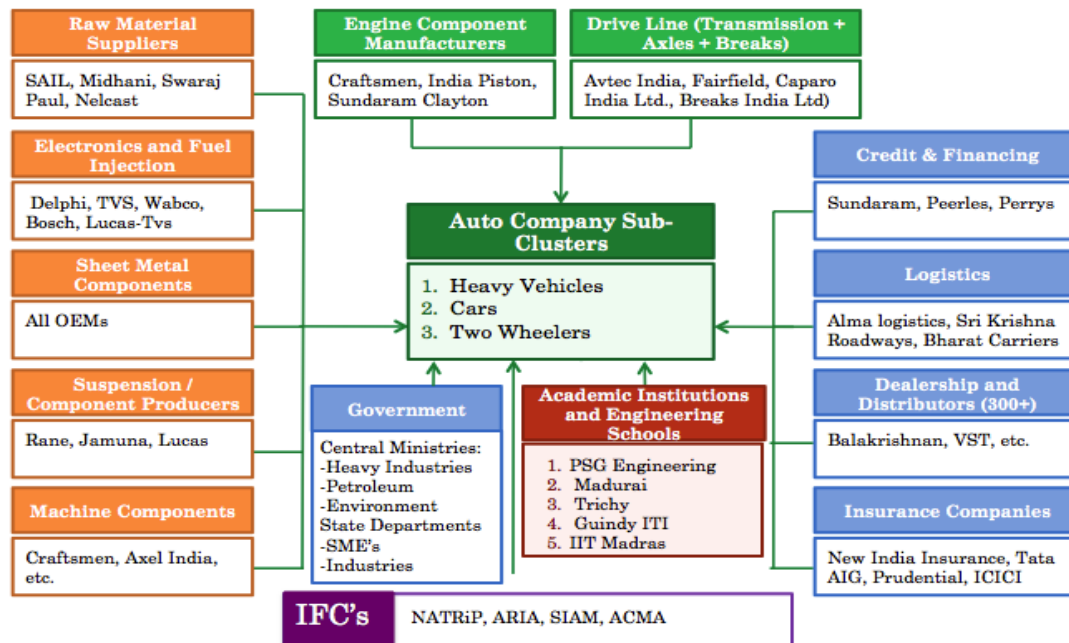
Raw Material Suppliers

SAIL, Midhani, Swaraj Paul, Nelcast

Electronics and Fuel Injection

Delphi, TVS, Wabco, Bosch, Lucas-Tvs

Sheet Metal Components

All OEMs

Suspension / Component Producers

Rane, Jamuna, Lucas

Machine Components

Craftsmen, Axel India, etc.

Engine Component Manufacturers

Craftsmen, India Piston, Sundaram Clayton

Drive Line (Transmission + Axles + Breaks)

Avtec India, Fairfield, Caparo India Ltd., Breaks India Ltd)

Auto Company Sub-Clusters

1. Heavy Vehicles
2. Cars
3. Two Wheelers

Government

Central Ministries:
-Heavy Industries
-Petroleum
-Environment
State Departments
-SME's
-Industries

Academic Institutions and Engineering Schools

1. PSG Engineering
2. Madurai
3. Trichy
4. Guindy ITI
5. IIT Madras

Credit & Financing

Sundaram, Peerles, Perrys

Logistics

Alma logistics, Sri Krishna Roadways, Bharat Carriers

Dealership and Distributors (300+)

Balakrishnan, VST, etc.

Insurance Companies

New India Insurance, Tata AIG, Prudential, ICICI

IFC's

NATRiP, ARIA, SIAM, ACMA